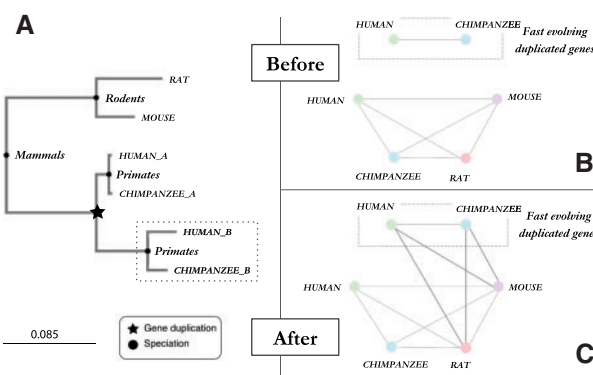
A

RAT

Rodents

MOUSE

Mammals

HUMAN_A

Primates

CHIMPANZEE_A

HUMAN_B

Primates

CHIMPANZEE_B

0.085

Gene duplication

Speciation

Before

HUMAN

CHIMPANZEE

Fast evolving duplicated genes

HUMAN

MOUSE

CHIMPANZEE

RAT

B

HUMAN

CHIMPANZEE

Fast evolving duplicated genes

HUMAN

MOUSE

After

CHIMPANZEE

RAT

C